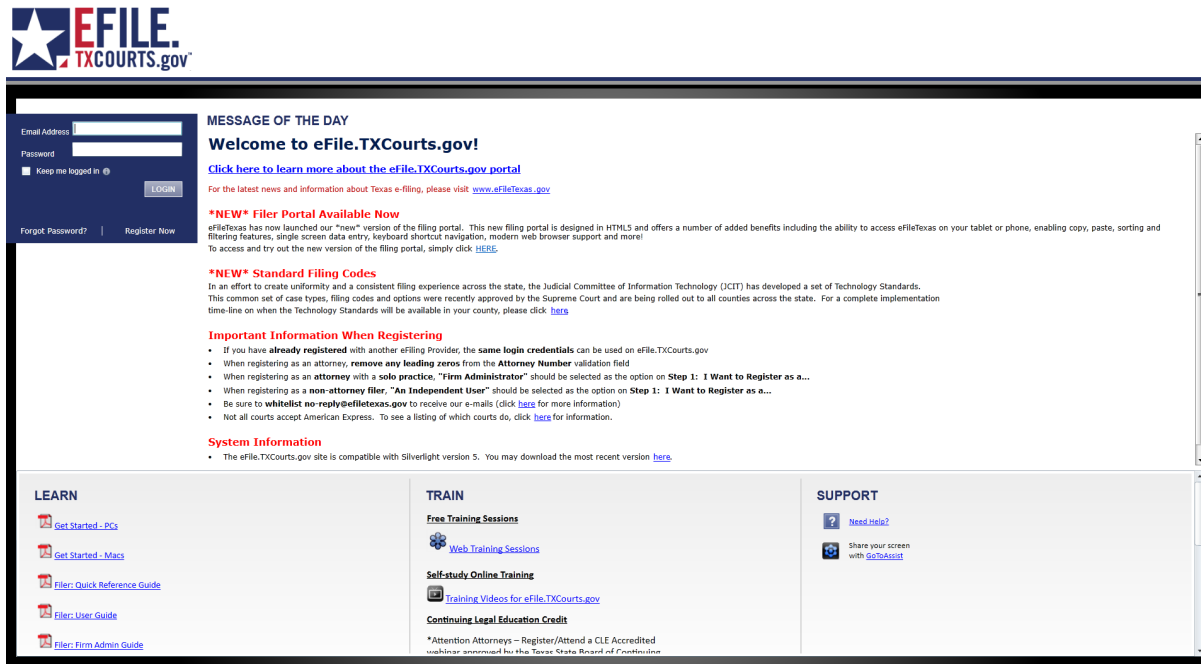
EFILE.
TXCOURTS.gov™

Email Address
Password
Keep me logged in
LOGIN
Forgot Password? | Register Now

MESSAGE OF THE DAY

Welcome to eFile.TXCourts.gov!

Click here to learn more about the eFile.TXCourts.gov portal

For the latest news and information about Texas e-filing, please visit www.eFileTexas.gov

*NEW* Filer Portal Available Now

eFileTexas has now launched our "new" version of the filing portal. This new filing portal is designed in HTML5 and offers a number of added benefits including the ability to access eFileTexas on your tablet or phone, enabling copy, paste, sorting and filtering features, single screen data entry, keyboard shortcut navigation, modern web browser support and more!
To access and try out the new version of the filing portal, simply click HERE.

*NEW* Standard Filing Codes

In an effort to create uniformity and a consistent filing experience across the state, the Judicial Committee of Information Technology (JCIT) has developed a set of Technology Standards.
This common set of case types, filing codes and options were recently approved by the Supreme Court and are being rolled out to all counties across the state. For a complete implementation time-line on when the Technology Standards will be available in your county, please click here

Important Information When Registering

- If you have already registered with another eFiling Provider, the same login credentials can be used on eFile.TXCourts.gov
- When registering as an attorney, remove any leading zeros from the Attorney Number validation field
- When registering as an attorney with a solo practice, "Firm Administrator" should be selected as the option on Step 1: I Want to Register as a...
- When registering as a non-attorney filer, "An Independent User" should be selected as the option on Step 1: I Want to Register as a...
- Be sure to whitelist no-reply@efiletexas.gov to receive our e-mails (click here for more information)
- Not all courts accept American Express. To see a listing of which courts do, click here for information.

System Information

- The eFile.TXCourts.gov site is compatible with Silverlight version 5. You may download the most recent version here.

LEARN

Get Started - PCs
Get Started - Macs
Filer: Quick Reference Guide
Filer: User Guide
Filer: Firm Admin Guide

TRAIN

Free Training Sessions
Web Training Sessions
Self-study Online Training
Training Videos for eFile.TXCourts.gov
Continuing Legal Education Credit
*Attention Attorneys – Register/Attend a CLE Accredited webinar approved by the Texas State Board of Continuing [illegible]

SUPPORT

Need Help?
Share your screen with GoToAssist